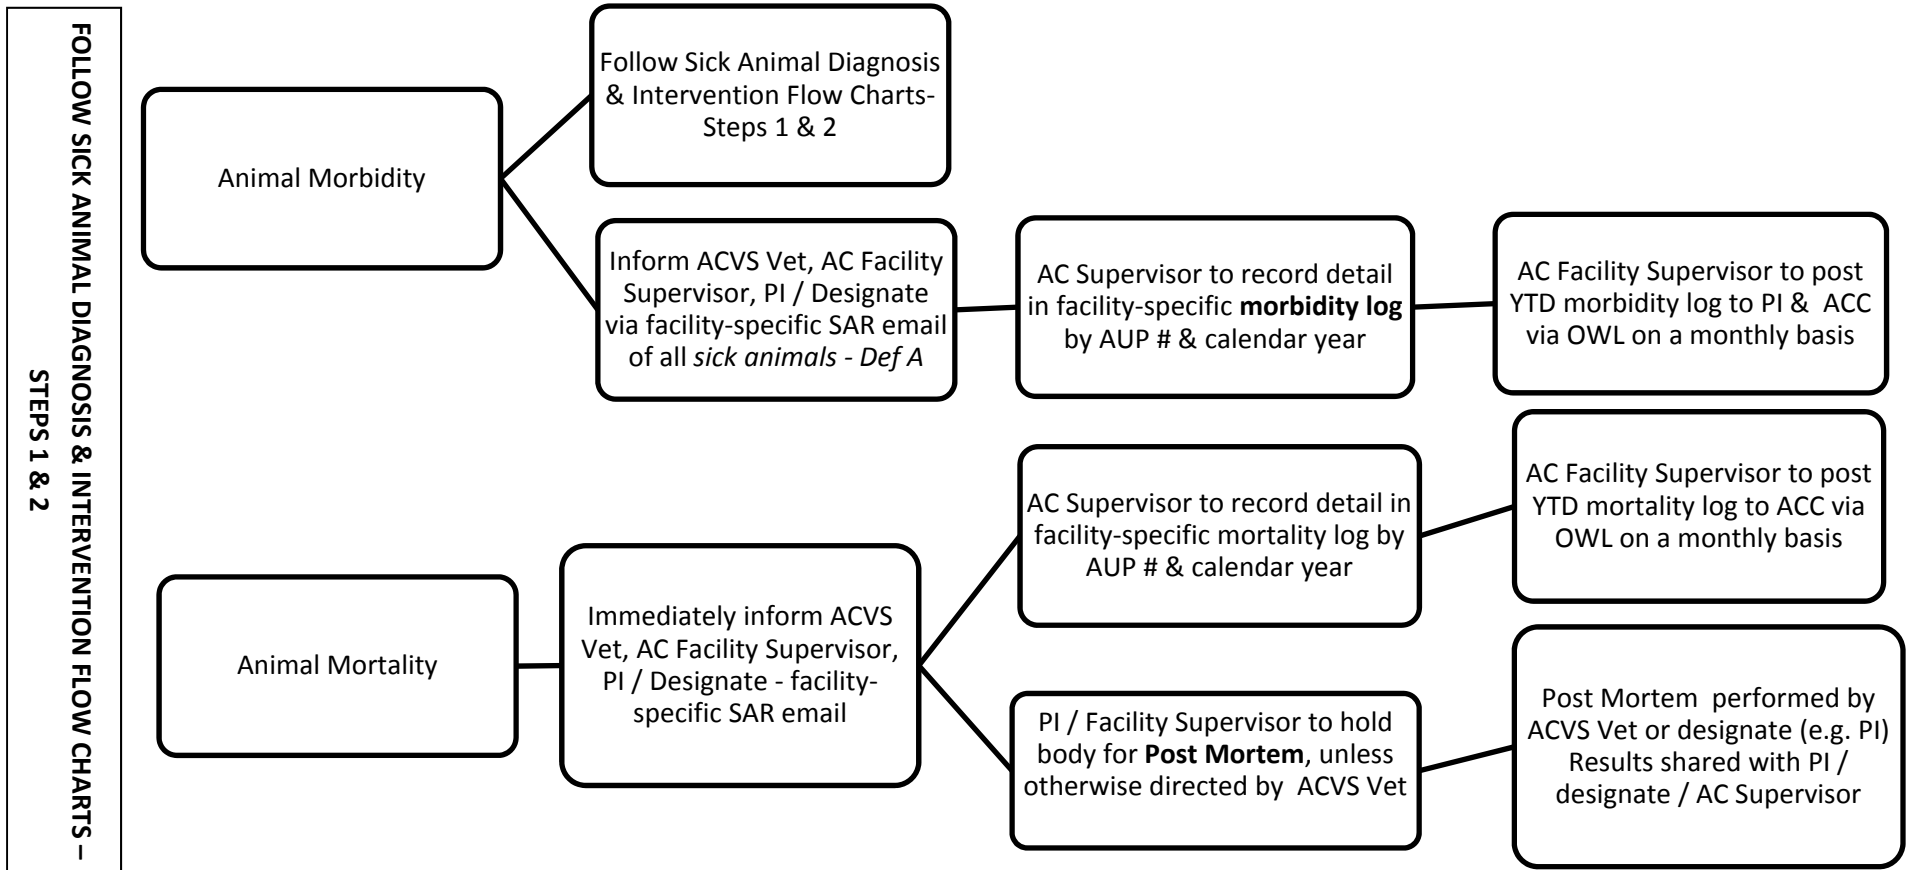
FOLLOW SICK ANIMAL DIAGNOSIS & INTERVENTION FLOW CHARTS – STEPS 1 & 2

Animal Morbidity

Follow Sick Animal Diagnosis & Intervention Flow Charts- Steps 1 & 2

Inform ACVS Vet, AC Facility Supervisor, PI / Designate via facility-specific SAR email of all *sick animals - Def A*

AC Supervisor to record detail in facility-specific **morbidity log** by AUP # & calendar year

AC Facility Supervisor to post YTD morbidity log to PI & ACC via OWL on a monthly basis

Animal Mortality

Immediately inform ACVS Vet, AC Facility Supervisor, PI / Designate - facility-specific SAR email

AC Supervisor to record detail in facility-specific mortality log by AUP # & calendar year

AC Facility Supervisor to post YTD mortality log to ACC via OWL on a monthly basis

PI / Facility Supervisor to hold body for **Post Mortem**, unless otherwise directed by ACVS Vet

Post Mortem performed by ACVS Vet or designate (e.g. PI) Results shared with PI / designate / AC Supervisor